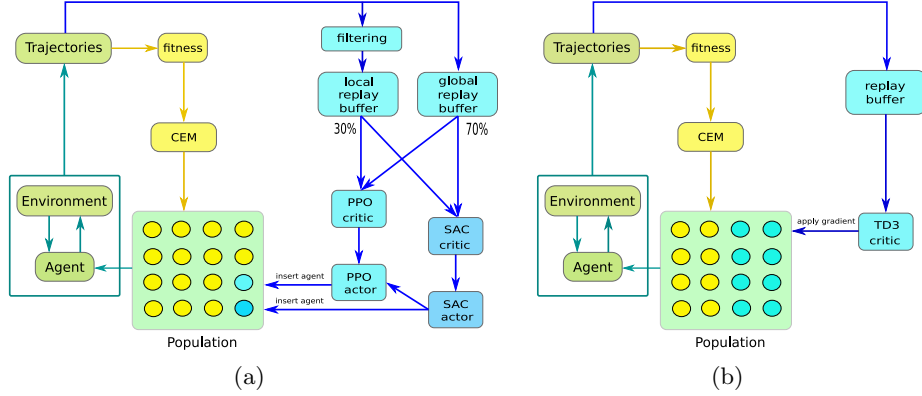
Trajectories

fitness

filtering

local replay buffer

global replay buffer

30%

70%

CEM

Environment

Agent

PPO critic

SAC critic

insert agent

PPO actor

insert agent

SAC actor

Population

(a)

Trajectories

fitness

replay buffer

CEM

Environment

Agent

apply gradient

TD3 critic

Population

(b)